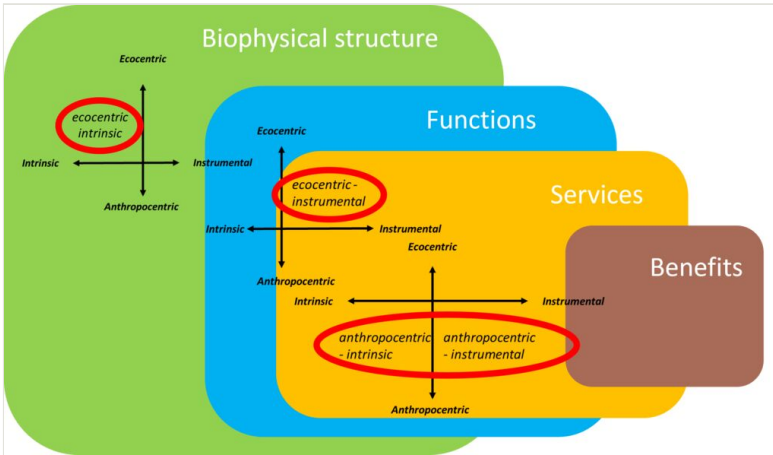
Biophysical structure

Ecocentric

ecocentric intrinsic

Intrinsic

Instrumental

Anthropocentric

Functions

Ecocentric

ecocentric - instrumental

Intrinsic

Instrumental

Anthropocentric

Services

Ecocentric

Intrinsic

Instrumental

anthropocentric - intrinsic

anthropocentric - instrumental

Anthropocentric

Benefits